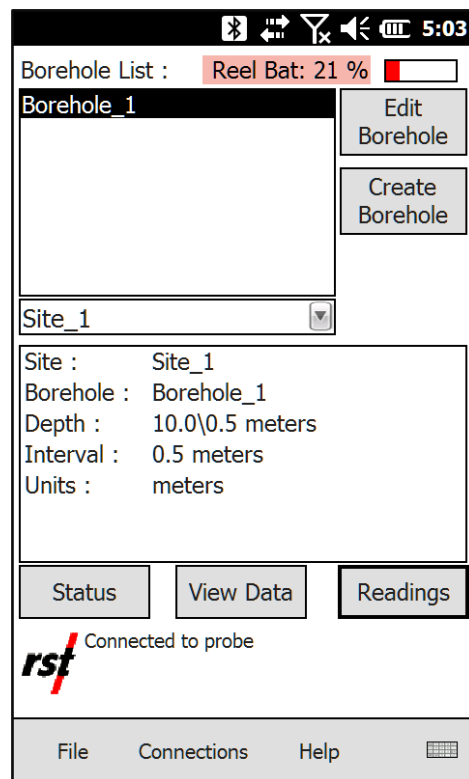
5:03

Borehole List : Reel Bat: 21 %

Borehole_1

Edit Borehole

Create Borehole

Site_1

Site : Site_1
Borehole : Borehole_1
Depth : 10.0\0.5 meters
Interval : 0.5 meters
Units : meters

Status

View Data

Readings

rst

Connected to probe

File Connections Help